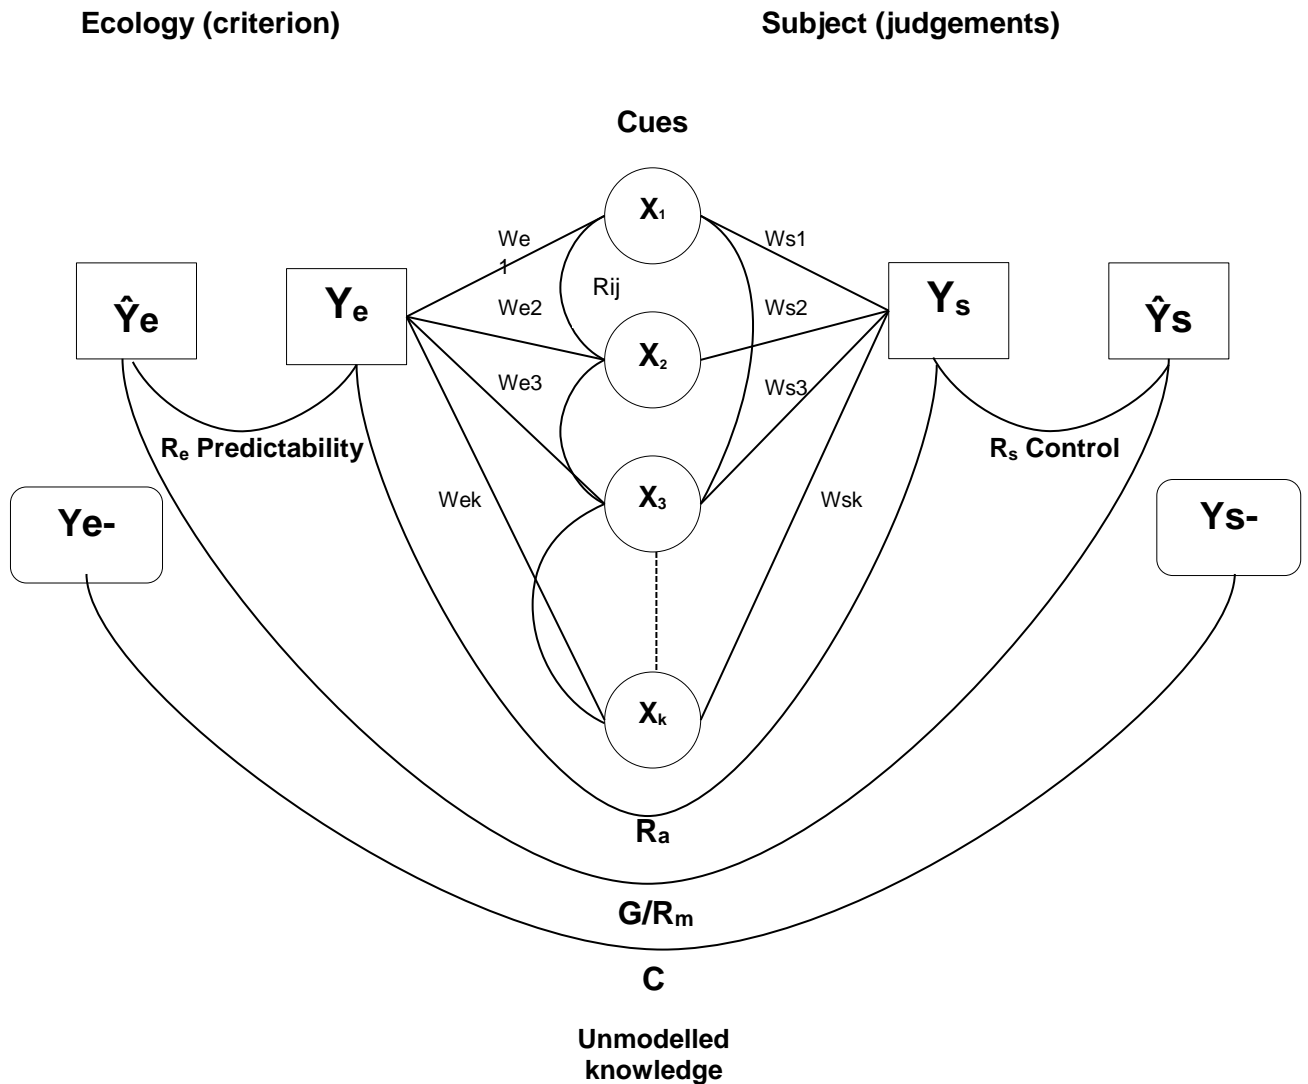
Ecology (criterion)

Subject (judgements)

Cues

$X_1$

$X_2$

$X_3$

$X_k$

We 1

We2

We3

Wek

Rij

Ws1

Ws2

Ws3

Wsk

$\hat{Y}e$

$Y_e$

$Y_s$

$\hat{Y}s$

$R_e$ Predictability

$R_s$ Control

Ye-

Ys-

$R_a$

$G/R_m$

C

Unmodelled knowledge